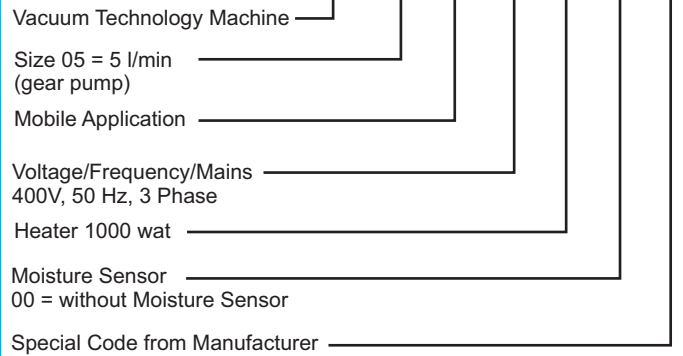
Vacuum Technology Machine

Size 05 = 5 l/min
(gear pump)

Mobile Application

Voltage/Frequency/Mains
400V, 50 Hz, 3 Phase

Heater 1000 wat

Moisture Sensor
00 = without Moisture Sensor

Special Code from Manufacturer